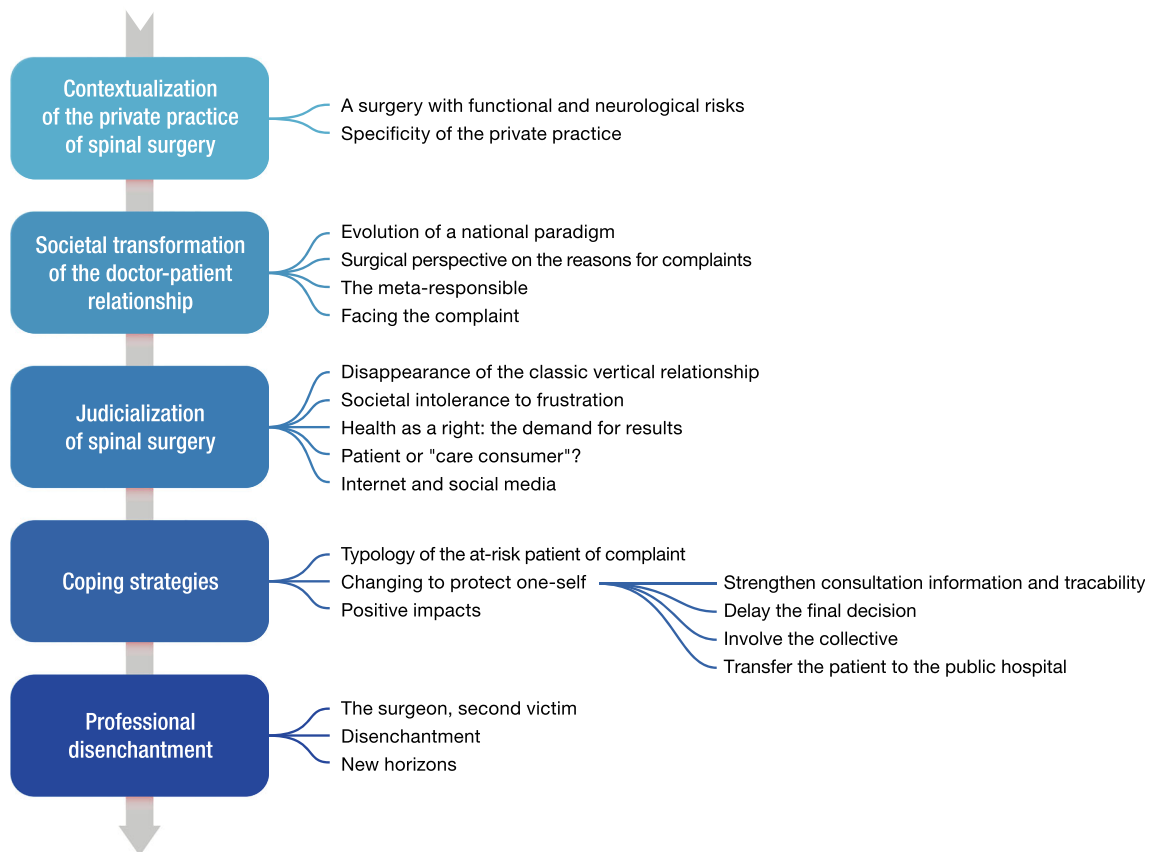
Contextualization of the private practice of spinal surgery

A surgery with functional and neurological risks
Specificity of the private practice

Societal transformation of the doctor-patient relationship

Evolution of a national paradigm
Surgical perspective on the reasons for complaints
The meta-responsible
Facing the complaint

Judicialization of spinal surgery

Disappearance of the classic vertical relationship
Societal intolerance to frustration
Health as a right: the demand for results
Patient or "care consumer"?
Internet and social media

Coping strategies

Typology of the at-risk patient of complaint
Changing to protect one-self
Positive impacts

Strengthen consultation information and tracability
Delay the final decision
Involve the collective
Transfer the patient to the public hospital

Professional disenchantment

The surgeon, second victim
Disenchantment
New horizons